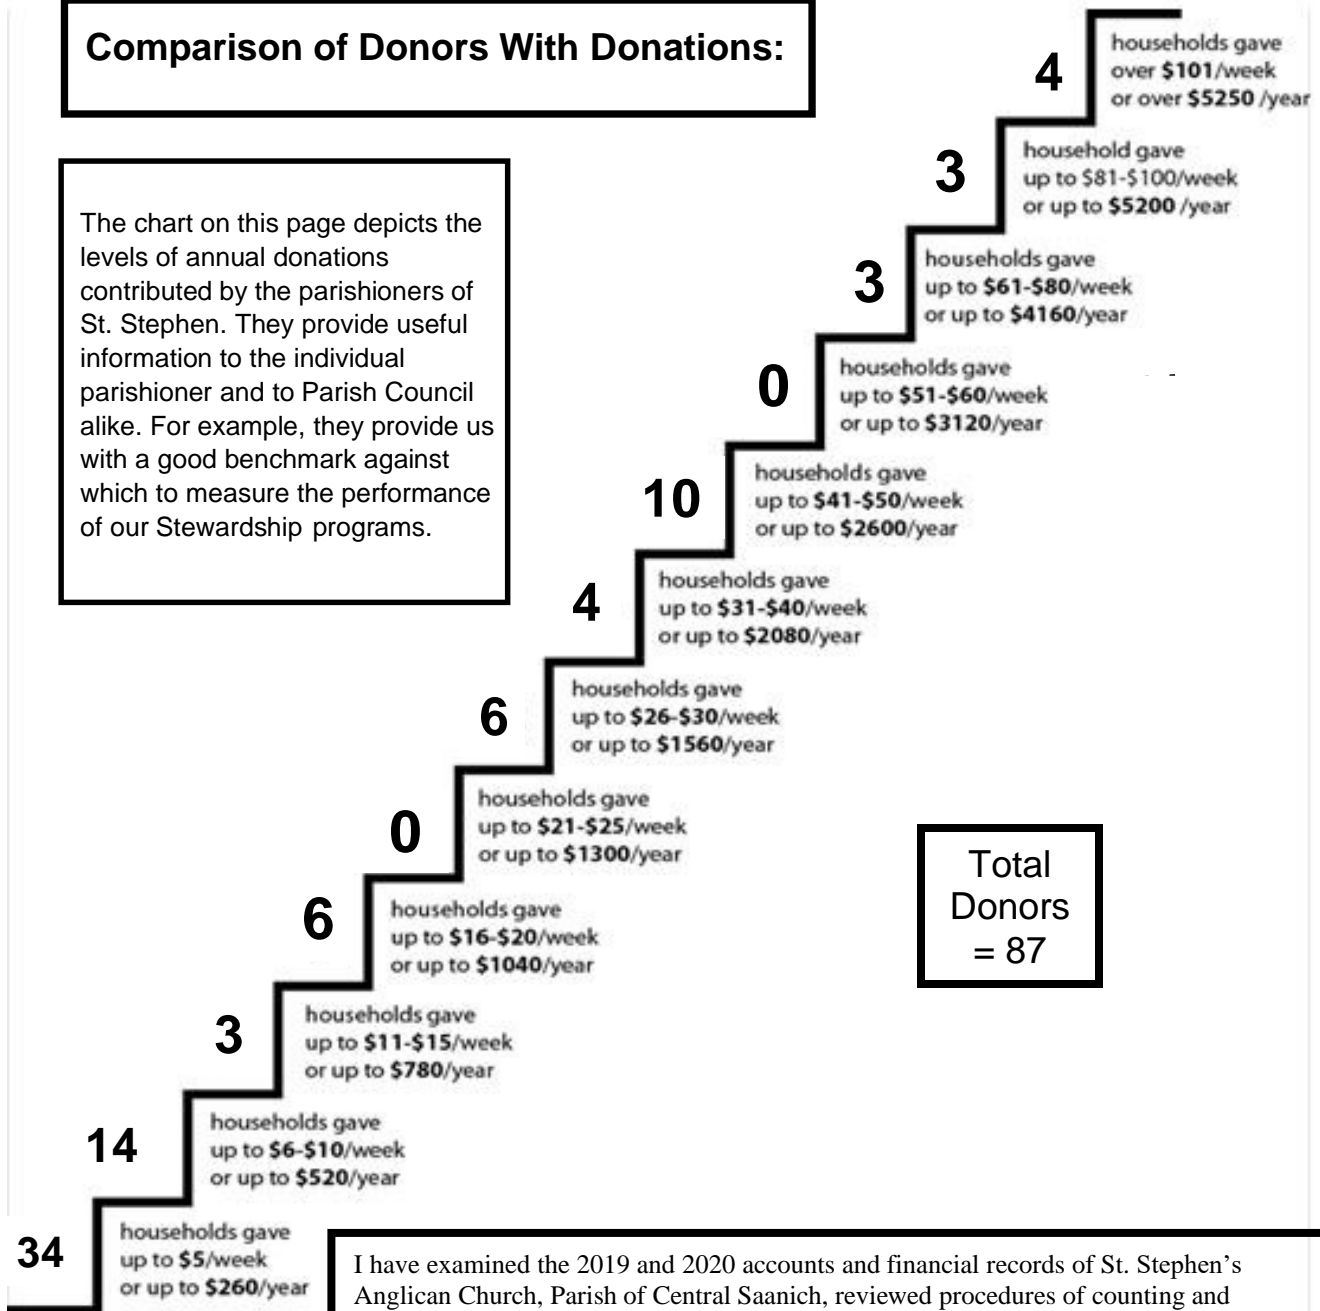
Comparison of Donors With Donations:

The chart on this page depicts the levels of annual donations contributed by the parishioners of St. Stephen. They provide useful information to the individual parishioner and to Parish Council alike. For example, they provide us with a good benchmark against which to measure the performance of our Stewardship programs.

4 households gave over **\$101**/week or over **\$5250** /year

3 household gave up to \$81-\$100/week or up to **\$5200** /year

3 households gave up to **\$61-\$80**/week or up to **\$4160**/year

0 households gave up to **\$51-\$60**/week or up to **\$3120**/year

10 households gave up to **\$41-\$50**/week or up to **\$2600**/year

4 households gave up to **\$31-\$40**/week or up to **\$2080**/year

6 households gave up to **\$26-\$30**/week or up to **\$1560**/year

0 households gave up to **\$21-\$25**/week or up to **\$1300**/year

6 households gave up to **\$16-\$20**/week or up to **\$1040**/year

3 households gave up to **\$11-\$15**/week or up to **\$780**/year

14 households gave up to **\$6-\$10**/week or up to **\$520**/year

34 households gave up to **\$5**/week or up to **\$260**/year

Total Donors = 87

I have examined the 2019 and 2020 accounts and financial records of St. Stephen's Anglican Church, Parish of Central Saanich, reviewed procedures of counting and